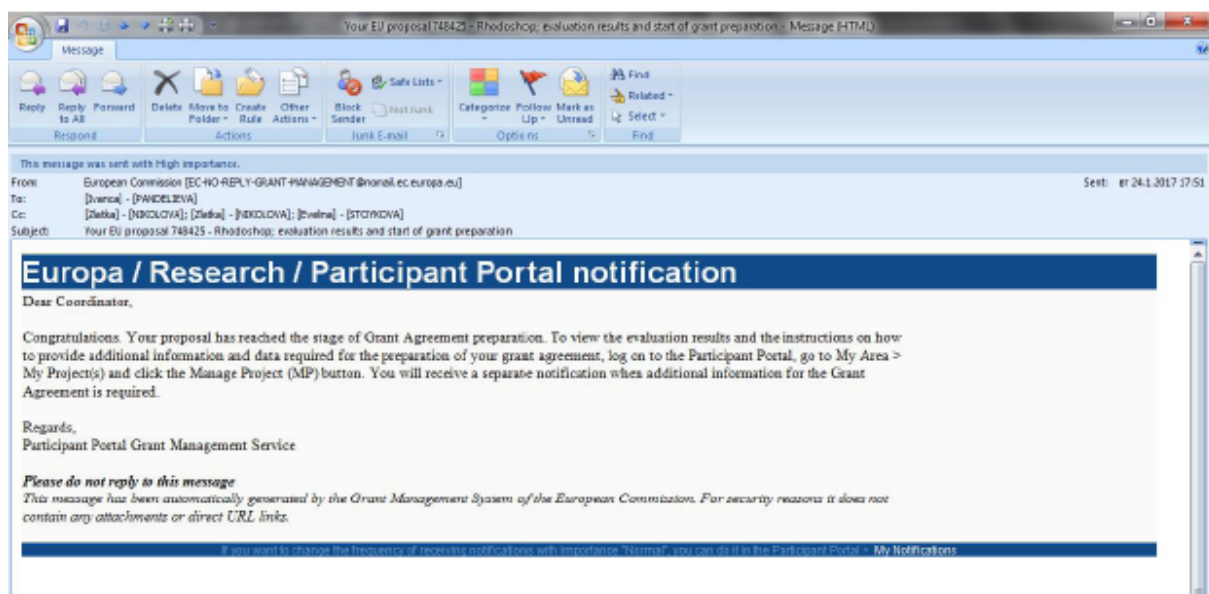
Your EU proposal 748425 - Rhodoshop: evaluation results and start of grant preparation - Message (HTML)

Message

Reply Reply to All Forward
Respond
Delete Move to Folder Create Rule Other Actions
Actions
Block Sender Safe Lists Not Junk
Junk E-mail
Categorize Follow Up Mark as Unread
Options
Find Related Select
Find

This message was sent with High importance.
From: European Commission [EC-NO-REPLY-GRANT-MANAGEMENT@nomail.ec.europa.eu]
To: [Ivanca] - [PANDELIEVA]
Cc: [Zlatka] - [NIKOLOVA]; [Zlatka] - [NIKOLOVA]; [Evelina] - [STOYKOVA]
Subject: Your EU proposal 748425 - Rhodoshop; evaluation results and start of grant preparation
Sent: вт 24.1.2017 17:51

Europa / Research / Participant Portal notification

Dear Coordinator,

Congratulations. Your proposal has reached the stage of Grant Agreement preparation. To view the evaluation results and the instructions on how to provide additional information and data required for the preparation of your grant agreement, log on to the Participant Portal, go to My Area > My Project(s) and click the Manage Project (MP) button. You will receive a separate notification when additional information for the Grant Agreement is required.

Regards,
Participant Portal Grant Management Service

Please do not reply to this message
This message has been automatically generated by the Grant Management System of the European Commission. For security reasons it does not contain any attachments or direct URL links.

If you want to change the frequency of receiving notifications with importance "Normal", you can do it in the Participant Portal > My Notifications